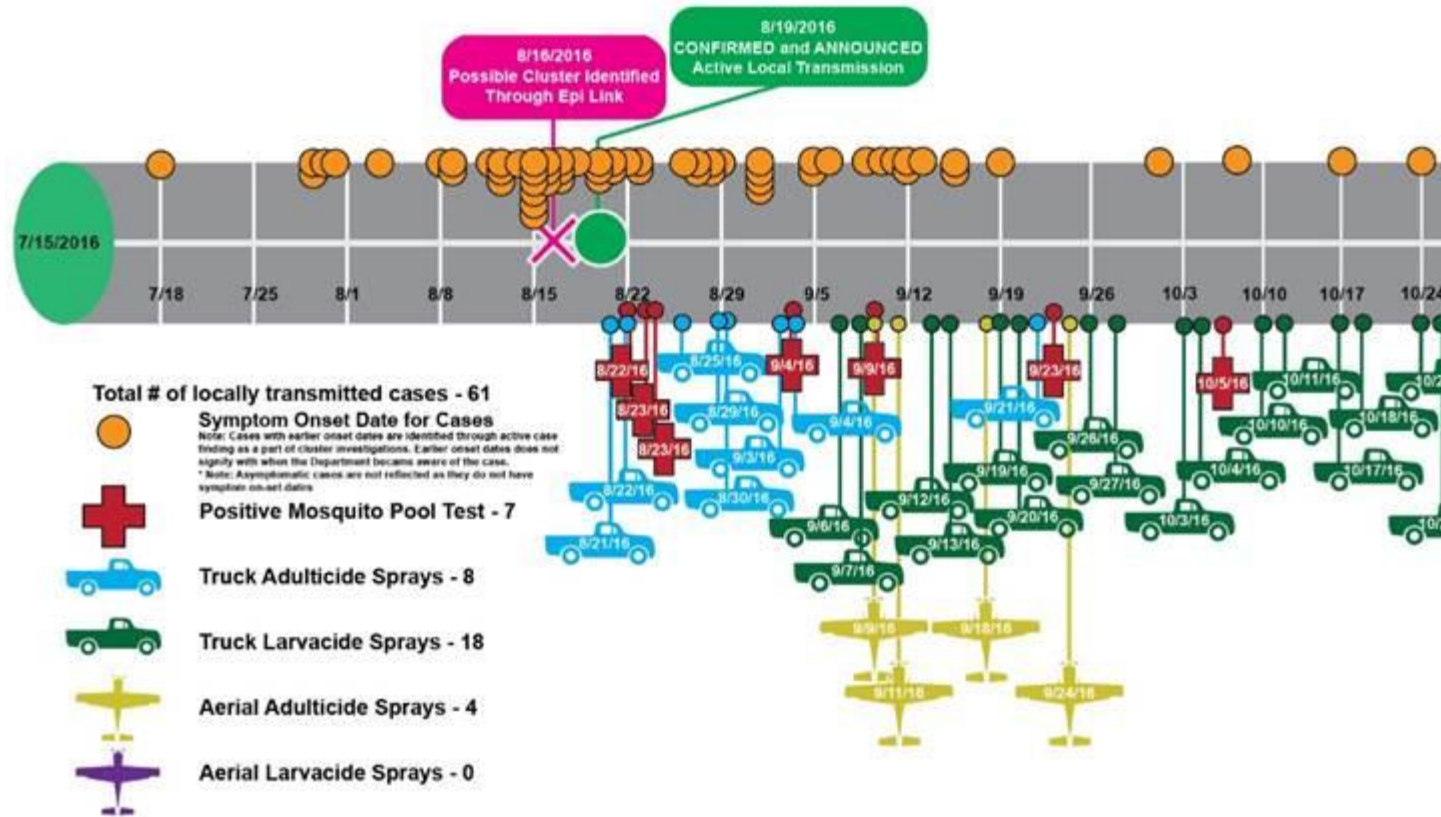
8/16/2016
Possible Cluster Identified Through Epi Link

8/19/2016
CONFIRMED and ANNOUNCED Active Local Transmission

7/15/2016

7/18 7/25 8/1 8/8 8/15 8/22 8/29 9/5 9/12 9/19 9/26 10/3 10/10 10/17 10/24

8/22/16
8/23/16
8/23/16
8/25/16
8/29/16
9/3/16
8/30/16
8/22/16
8/21/16
9/4/16
9/4/16
9/9/16
9/6/16
9/7/16
9/12/16
9/13/16
9/19/16
9/20/16
9/21/16
9/23/16
9/26/16
9/27/16
10/3/16
10/4/16
10/5/16
10/10/16
10/11/16
10/18/16
10/17/16
9/9/16
9/11/16
9/18/16
9/24/16

Total # of locally transmitted cases - 61

Symptom Onset Date for Cases
Note: Cases with earlier onset dates are identified through active case finding as a part of cluster investigations. Earlier onset dates does not signify with when the Department became aware of the case.
* Note: Asymptomatic cases are not reflected as they do not have symptom on-set dates

Positive Mosquito Pool Test - 7

Truck Adulticide Sprays - 8

Truck Larvacide Sprays - 18

Aerial Adulticide Sprays - 4

Aerial Larvacide Sprays - 0